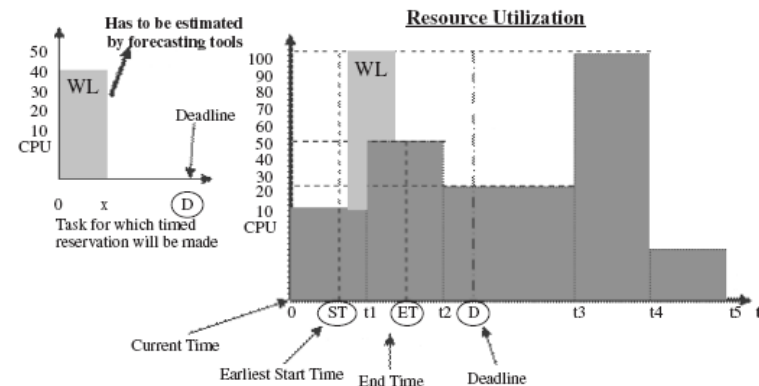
Has to be estimated by forecasting tools

50
40
30
20
10
CPU

WL

Deadline

0 x D

Task for which timed reservation will be made

Resource Utilization

100
90
80
70
60
50
40
30
20
10
CPU

WL

0 ST t1 ET t2 D t3 t4 t5 t

Current Time

Earliest Start Time

End Time

Deadline